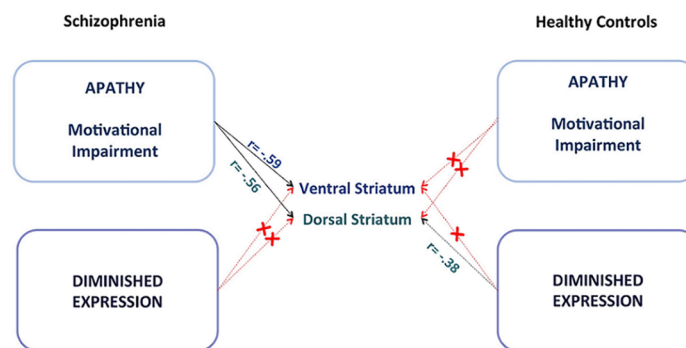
Schizophrenia

Healthy Controls

APATHY

Motivational Impairment

r= -.59

r= -.56

Ventral Striatum

Dorsal Striatum

APATHY

Motivational Impairment

DIMINISHED EXPRESSION

r= -.38

DIMINISHED EXPRESSION